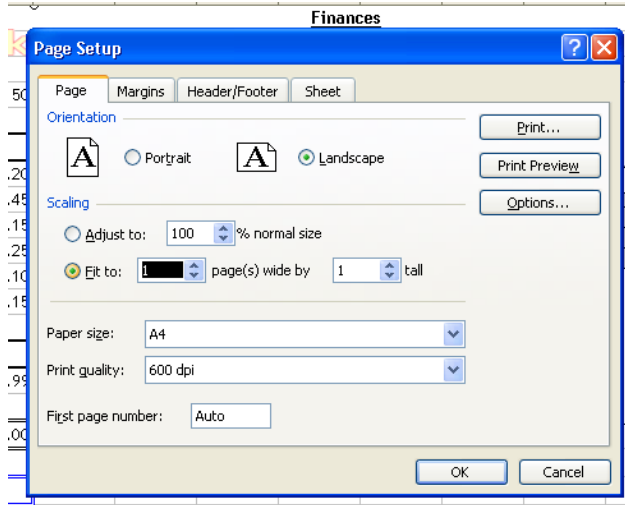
Finances

Page Setup

?

Page | Margins | Header/Footer | Sheet

Orientation

A Portrait

A Landscape

Print...

Print Preview

Options...

Scaling

Adjust to: 100 % normal size

Fit to: 1 page(s) wide by 1 tall

Paper size: A4

Print quality: 600 dpi

First page number: Auto

OK

Cancel

50
.20
.45
.15
.25
.10
.15
.99
.00